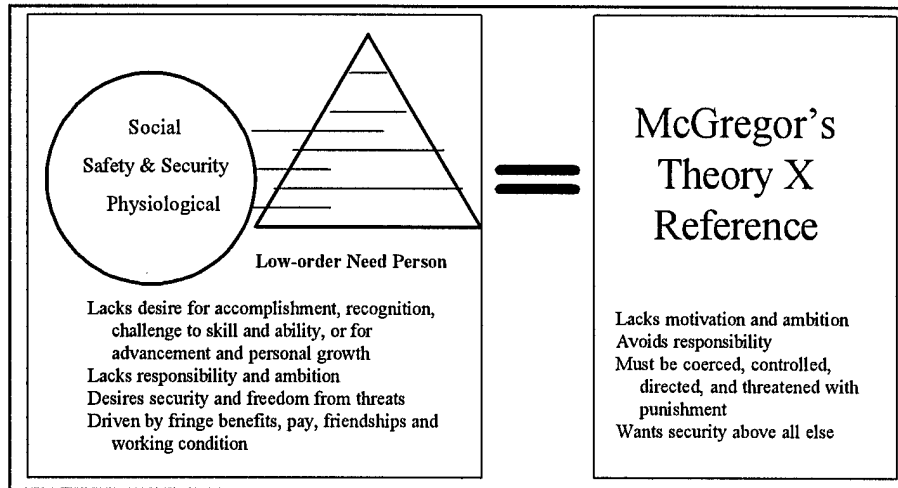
Social
Safety & Security
Physiological

Low-order Need Person

Lacks desire for accomplishment, recognition, challenge to skill and ability, or for advancement and personal growth
Lacks responsibility and ambition
Desires security and freedom from threats
Driven by fringe benefits, pay, friendships and working condition

McGregor's Theory X Reference

Lacks motivation and ambition
Avoids responsibility
Must be coerced, controlled, directed, and threatened with punishment
Wants security above all else